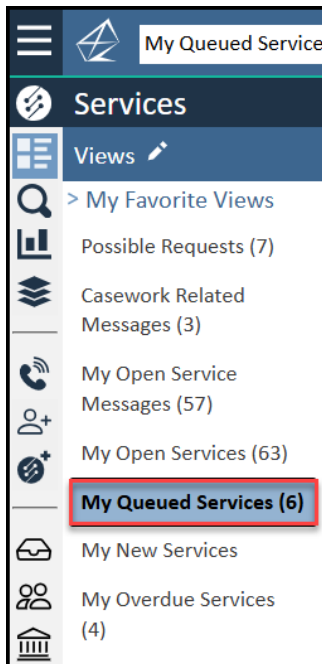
My Queued Service

Services

Views

> My Favorite Views

Possible Requests (7)

Casework Related Messages (3)

My Open Service Messages (57)

My Open Services (63)

My Queued Services (6)

My New Services

My Overdue Services (4)